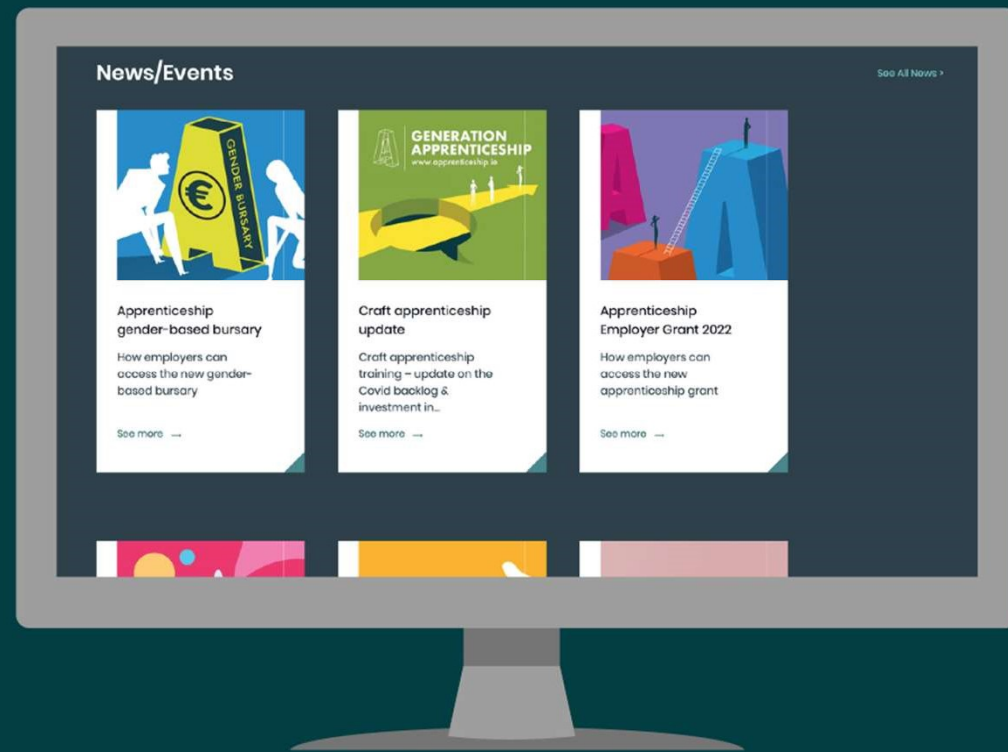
News/Events

See All News >

GENDER BURSARY

€

Apprenticeship gender-based bursary

How employers can access the new gender-based bursary

See more →

GENERATION APPRENTICESHIP
www.apprenticeship.ie

Craft apprenticeship update

Craft apprenticeship training – update on the Covid backlog & investment in...

See more →

Apprenticeship Employer Grant 2022

How employers can access the new apprenticeship grant

See more →